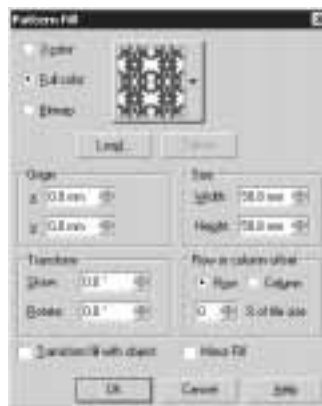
Pattern Fill

2-color
Full color
Bitmap

Load...
Delete

Origin
x: 0.0 mm
y: 0.0 mm

Size
Width: 50.0 mm
Height: 50.0 mm

Transform
Skew: 0.0 °
Rotate: 0.0 °

Row or column offset
Row
Column
0 % of tile size

Transform fill with object
Mirror fill

OK
Cancel
Help